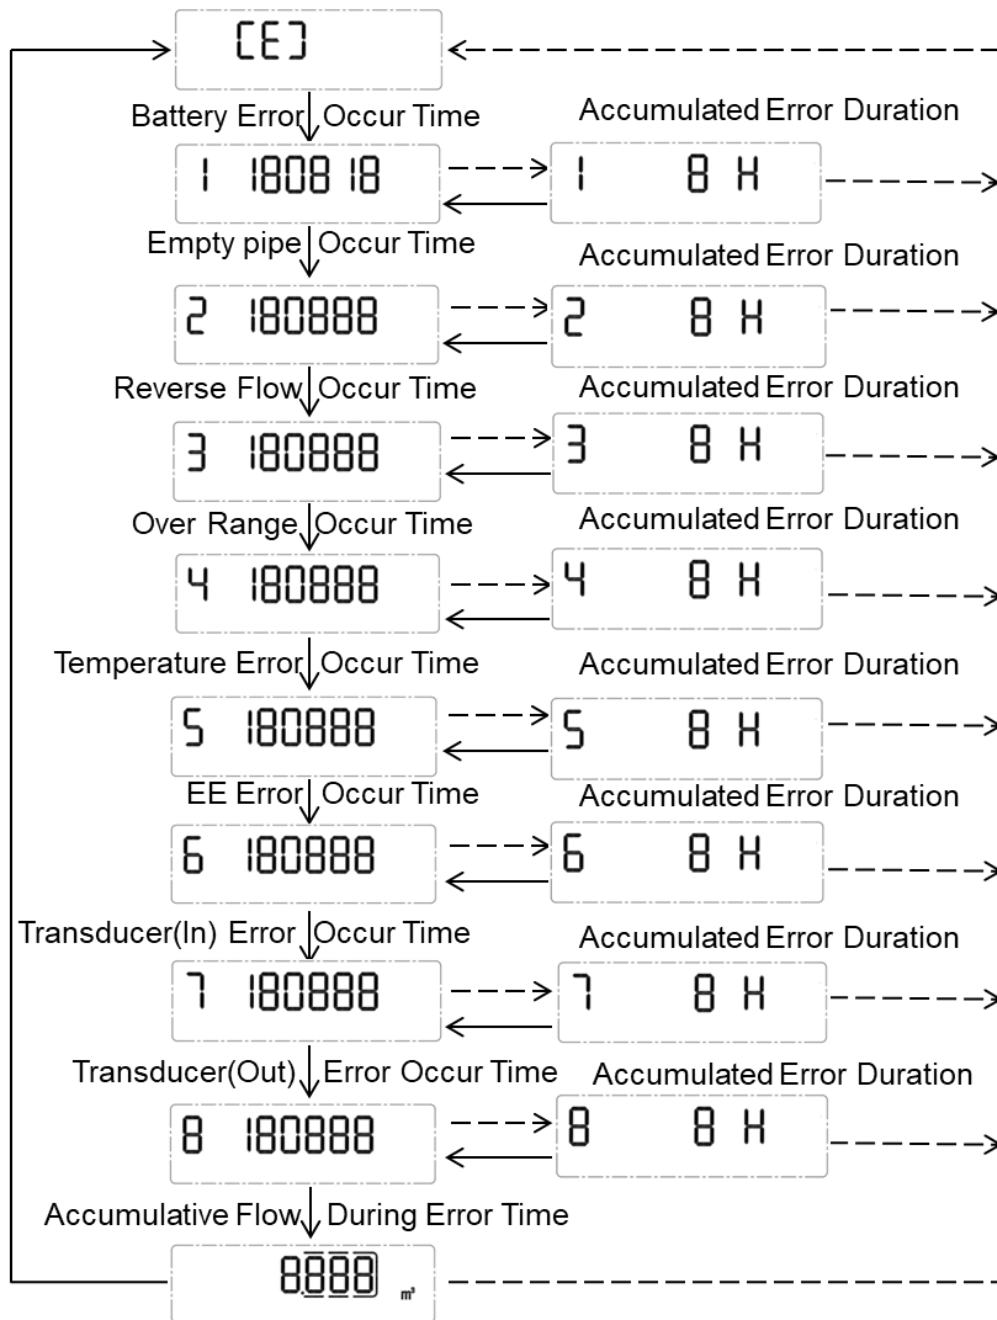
[E]

Battery Error Occur Time

1 180818

Accumulated Error Duration

1 8 H

Empty pipe Occur Time

2 180888

Accumulated Error Duration

2 8 H

Reverse Flow Occur Time

3 180888

Accumulated Error Duration

3 8 H

Over Range Occur Time

4 180888

Accumulated Error Duration

4 8 H

Temperature Error Occur Time

5 180888

Accumulated Error Duration

5 8 H

EE Error Occur Time

6 180888

Accumulated Error Duration

6 8 H

Transducer(In) Error Occur Time

7 180888

Accumulated Error Duration

7 8 H

Transducer(Out) Error Occur Time

8 180888

Accumulated Error Duration

8 8 H

Accumulative Flow During Error Time

8.888 m³